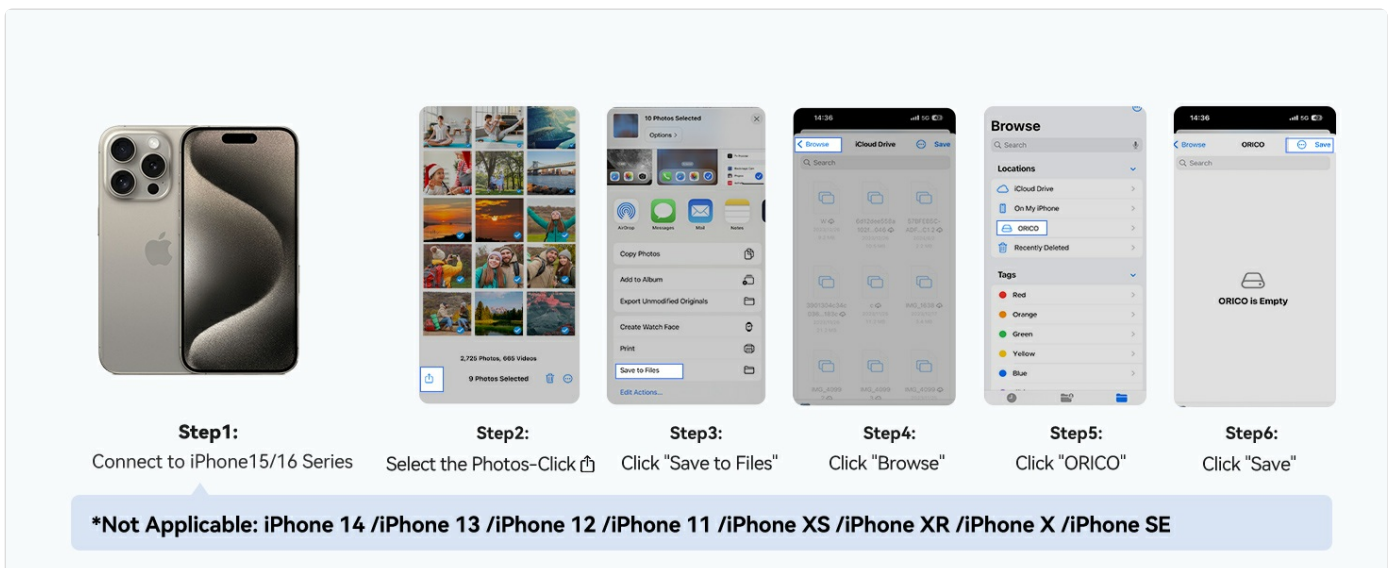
2,725 Photos, 665 Videos

9 Photos Selected

10 Photos Selected

Options >

AirDrop Messages Mail Notes

Copy Photos

Add to Album

Export Unmodified Originals

Create Watch Face

Print

Save to Files

Edit Actions...

14:36

Browse iCloud Drive Save

Search

Browse

Search

Locations

iCloud Drive

On My iPhone

ORICO

Recently Deleted

Tags

Red

Orange

Green

Yellow

Blue

14:36

Browse ORICO Save

Search

ORICO is Empty

Step1:
Connect to iPhone15/16 Series

Step2:
Select the Photos-Click

Step3:
Click "Save to Files"

Step4:
Click "Browse"

Step5:
Click "ORICO"

Step6:
Click "Save"

*Not Applicable: iPhone 14 /iPhone 13 /iPhone 12 /iPhone 11 /iPhone XS /iPhone XR /iPhone X /iPhone SE